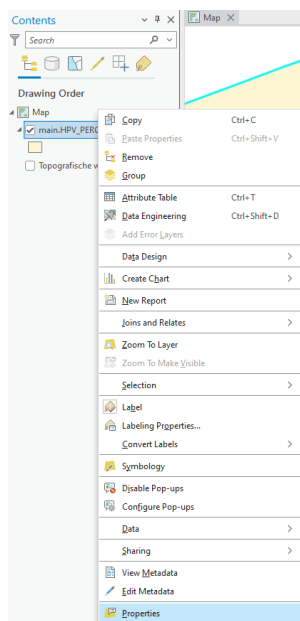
Contents
Search
Drawing Order
Map
main.HPV_PERC
Topografische w
Map

Copy Ctrl+C
Paste Properties Ctrl+Shift+V
Remove
Group
Attribute Table Ctrl+T
Data Engineering Ctrl+Shift+D
Add Error Layers
Data Design
Create Chart
New Report
Joins and Relates
Zoom To Layer
Zoom To Make Visible
Selection
Label
Labeling Properties...
Convert Labels
Symbology
Disable Pop-ups
Configure Pop-ups
Data
Sharing
View Metadata
Edit Metadata
Properties